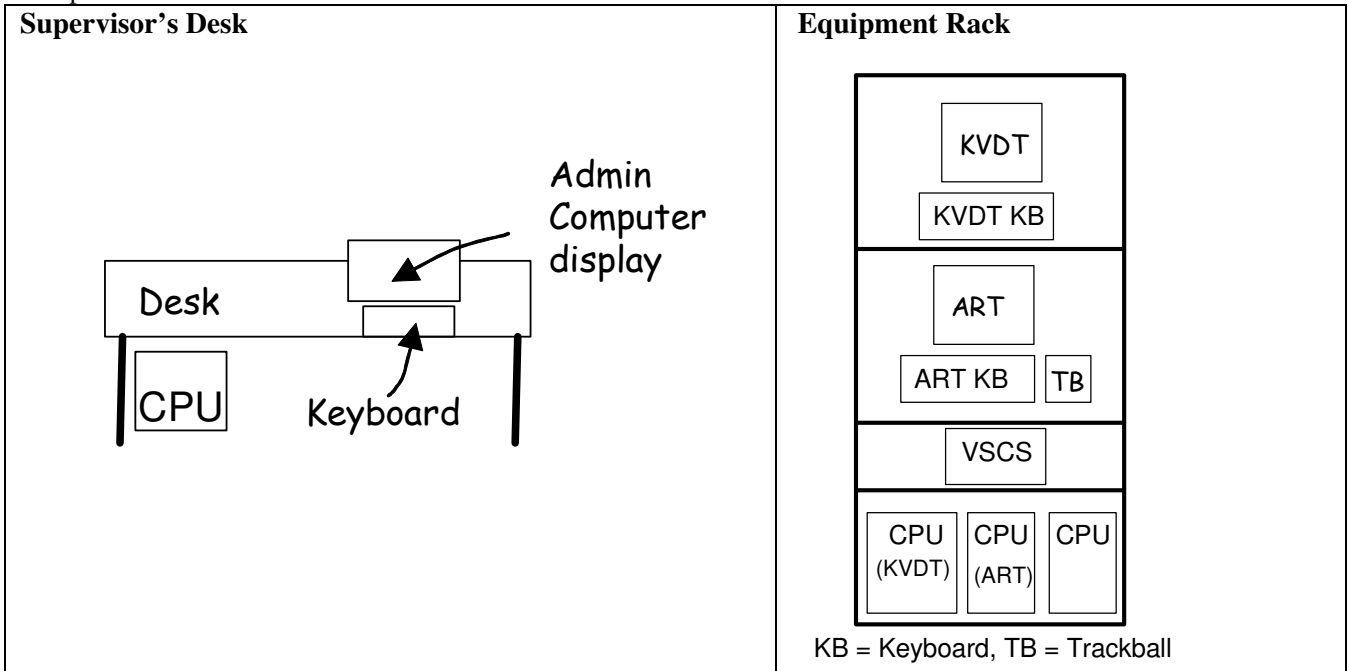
| Supervisor's Desk | Equipment Rack |
|---|---|
| Admin Computer display<br>Desk<br>CPU<br>Keyboard | KVDT<br>KVDT KB<br>ART<br>ART KB<br>TB<br>VSCS<br>CPU (KVDT)<br>CPU (ART)<br>CPU<br>KB = Keyboard, TB = Trackball |